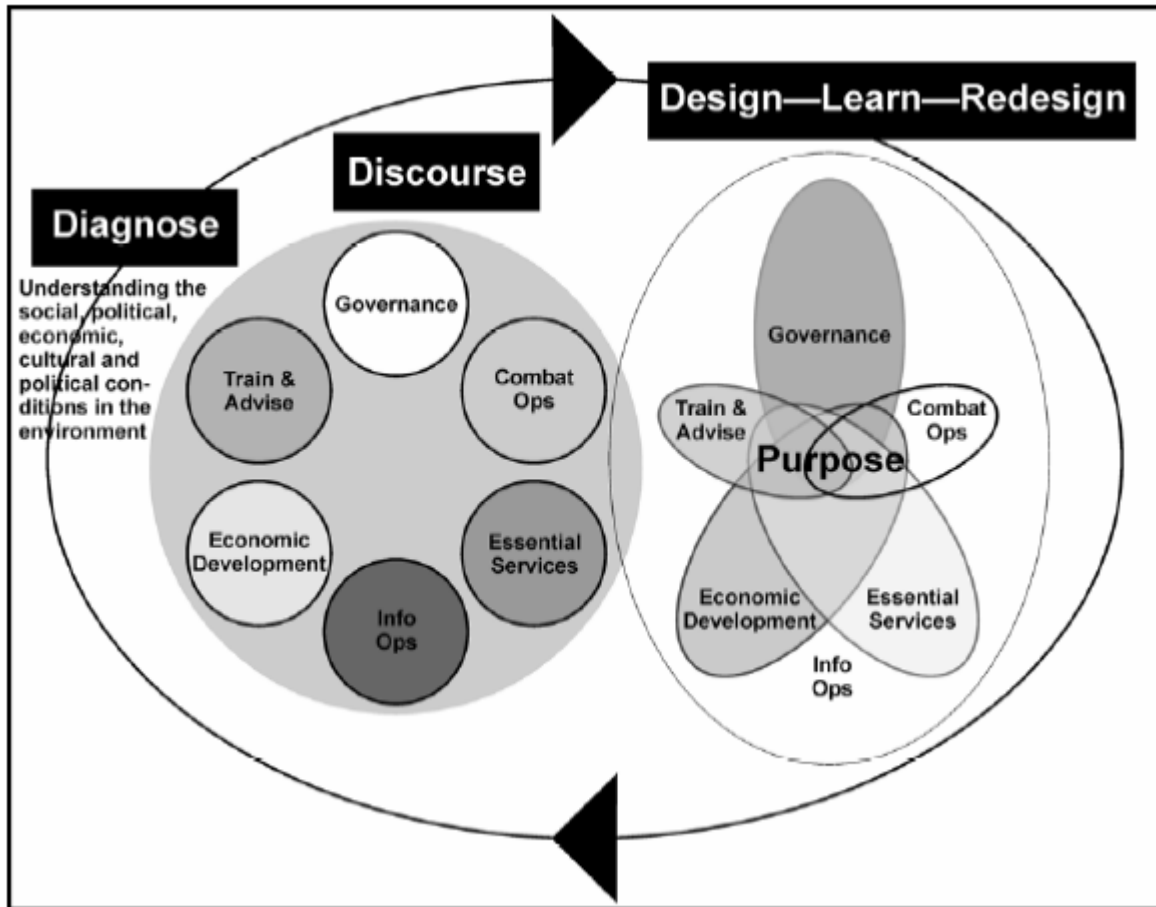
Design—Learn—Redesign

Discourse

Diagnose

Understanding the social, political, economic, cultural and political conditions in the environment

Governance

Train & Advise

Combat Ops

Economic Development

Essential Services

Info Ops

Governance

Train & Advise

Combat Ops

Purpose

Economic Development

Essential Services

Info Ops